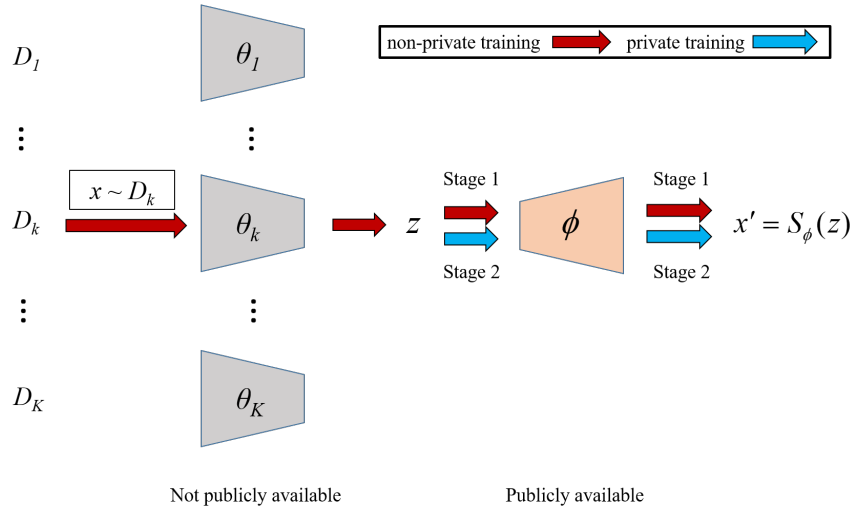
$D_1$

$\theta_1$

non-private training

private training

$\vdots$

$\vdots$

$x \sim D_k$

$D_k$

$\theta_k$

$z$

Stage 1

Stage 2

$\phi$

Stage 1

Stage 2

$x' = S_\phi(z)$

$\vdots$

$\vdots$

$D_K$

$\theta_K$

Not publicly available

Publicly available